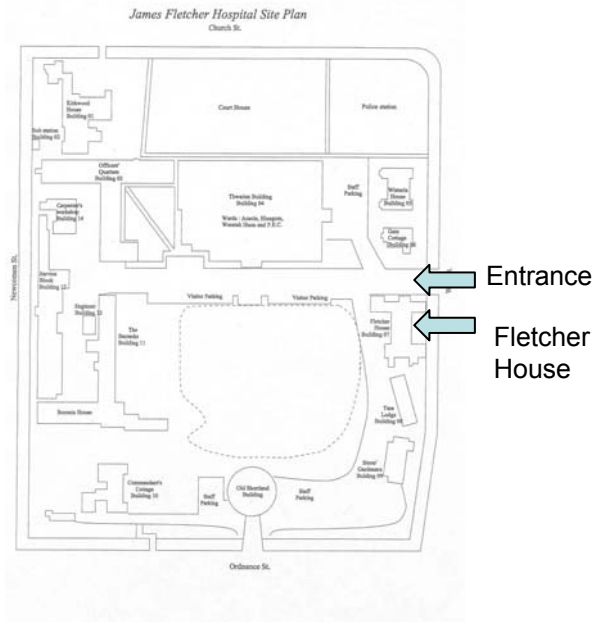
James Fletcher Hospital Site Plan

Church St.

Kirkwood House Building 01

Sub-station Building 02

Court House

Police station

Officers' Quarters Building 02

Tiwanka Building Building 04

Wards : Acacia, Hinapoto, Waratah Stem and P.E.C.

Staff Parking

Wisteria House Building 05

Gate Cottage Building 06

Carpenter's workshop Building 14

Newcomen St.

Services Block Building 13

Engineer Building 12

The Barracks Building 11

Visitor Parking

Visitor Parking

Fletcher House Building 07

Boronia House

Tree Lodge Building 08

Stores/ Gardeners Building 09

Commandant's Cottage Building 10

Staff Parking

Old Shortland Building

Staff Parking

Ordnance St.

Entrance

Fletcher House